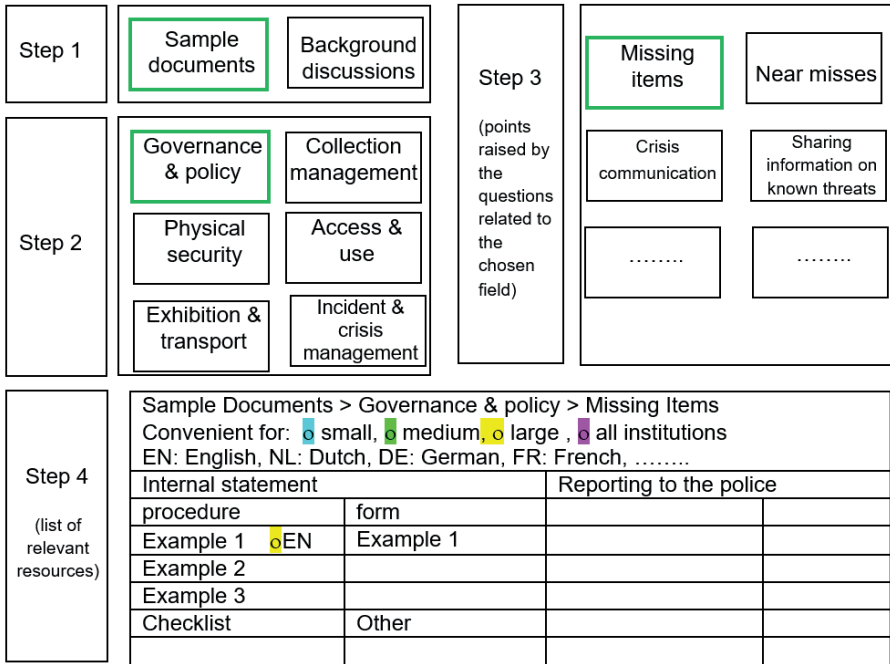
Step 1

Sample documents

Background discussions

Step 2

Governance & policy

Collection management

Physical security

Access & use

Exhibition & transport

Incident & crisis management

Step 3

(points raised by the questions related to the chosen field)

Missing items

Near misses

Crisis communication

Sharing information on known threats

……..

……..

Step 4

(list of relevant resources)

Sample Documents > Governance & policy > Missing Items
Convenient for: o small, o medium, o large , o all institutions
EN: English, NL: Dutch, DE: German, FR: French, ……..

| Internal statement | | Reporting to the police | |
|---|---|---|---|
| procedure | form | | |
| Example 1 oEN | Example 1 | | |
| Example 2 | | | |
| Example 3 | | | |
| Checklist | Other | | |
| | | | |